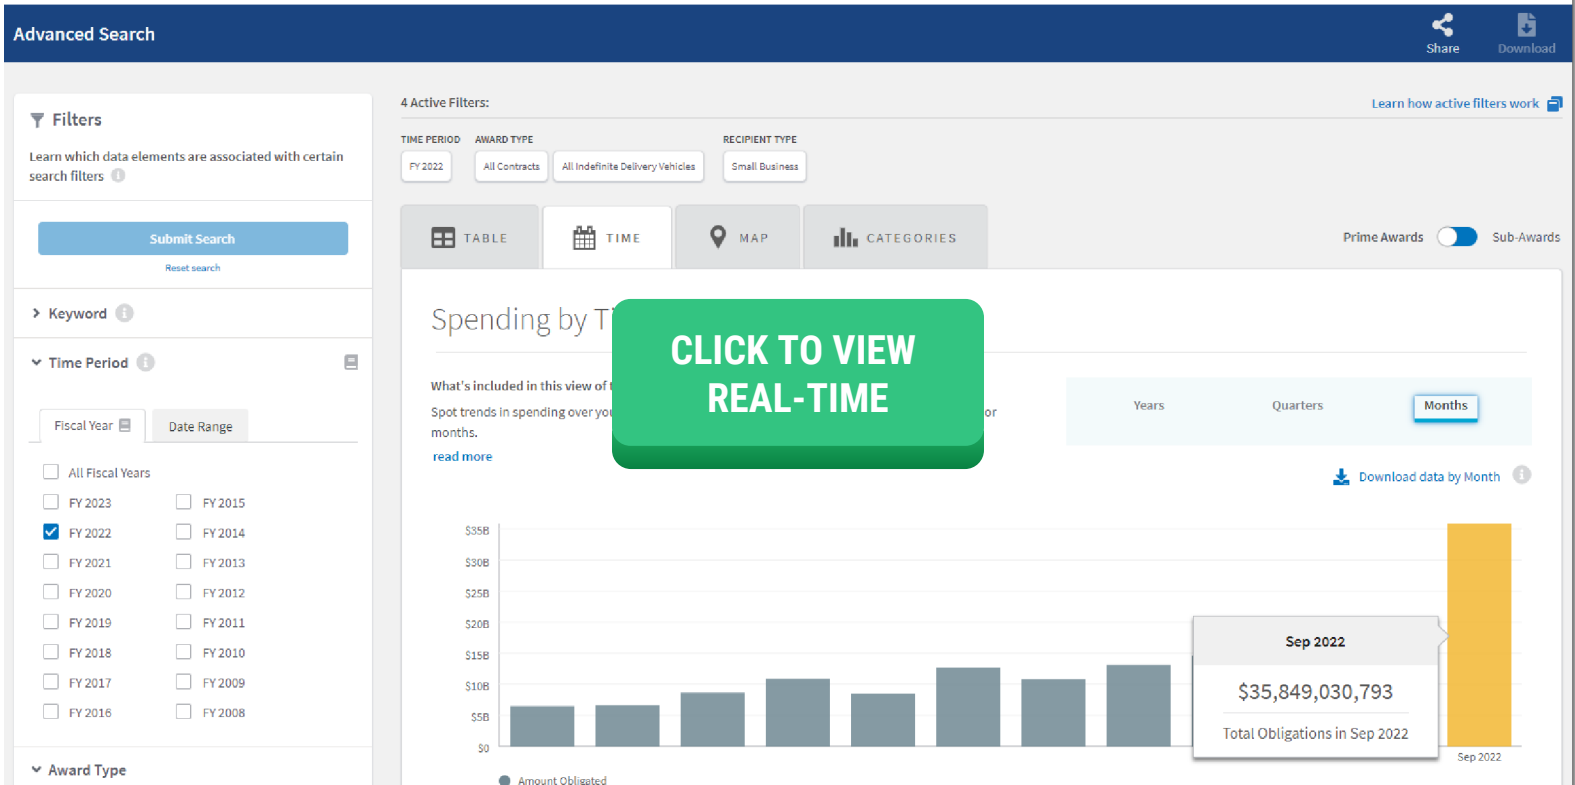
Advanced Search

Share Download

Filters

Learn which data elements are associated with certain search filters

Submit Search

Reset search

Keyword

Time Period

Fiscal Year | Date Range

All Fiscal Years

FY 2023 FY 2015
FY 2022 FY 2014
FY 2021 FY 2013
FY 2020 FY 2012
FY 2019 FY 2011
FY 2018 FY 2010
FY 2017 FY 2009
FY 2016 FY 2008

Award Type

4 Active Filters:

Learn how active filters work

TIME PERIOD
FY 2022

AWARD TYPE
All Contracts
All Indefinite Delivery Vehicles

RECIPIENT TYPE
Small Business

TABLE TIME MAP CATEGORIES

Prime Awards Sub-Awards

Spending by T

What's included in this view of

Spot trends in spending over yo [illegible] or months.

read more

CLICK TO VIEW REAL-TIME

Years Quarters Months

Download data by Month

$35B
$30B
$25B
$20B
$15B
$10B
$5B
$0

Sep 2022

$35,849,030,793

Total Obligations in Sep 2022

Sep 2022

Amount Obligated